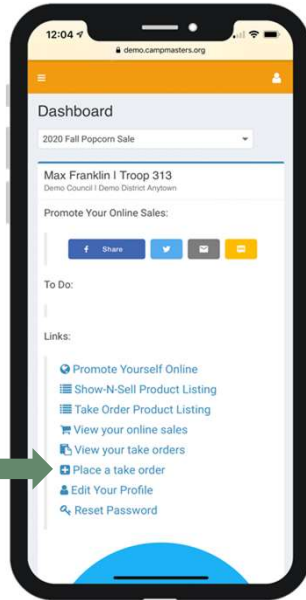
12:04
demo.campmasters.org

Dashboard

2020 Fall Popcorn Sale

Max Franklin I Troop 313
Demo Council I Demo District Anytown

Promote Your Online Sales:

Share

To Do:

Links:

Promote Yourself Online
Show-N-Sell Product Listing
Take Order Product Listing
View your online sales
View your take orders
Place a take order
Edit Your Profile
Reset Password